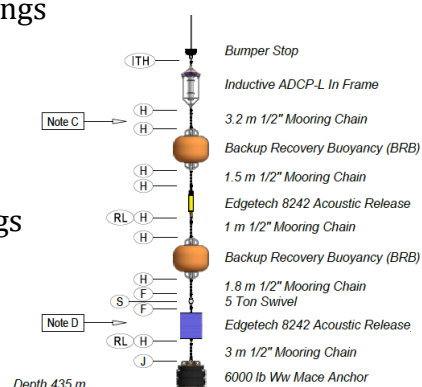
ngs

gs

ITH
Bumper Stop
Inductive ADCP-L In Frame
Note C
H
H
3.2 m 1/2" Mooring Chain
Backup Recovery Buoyancy (BRB)
H
H
1.5 m 1/2" Mooring Chain
Edgetech 8242 Acoustic Release
RL
H
1 m 1/2" Mooring Chain
H
Backup Recovery Buoyancy (BRB)
H
F
1.8 m 1/2" Mooring Chain
S
5 Ton Swivel
F
Note D
Edgetech 8242 Acoustic Release
RL
H
3 m 1/2" Mooring Chain
J
6000 lb Ww Mace Anchor
Depth 435 m